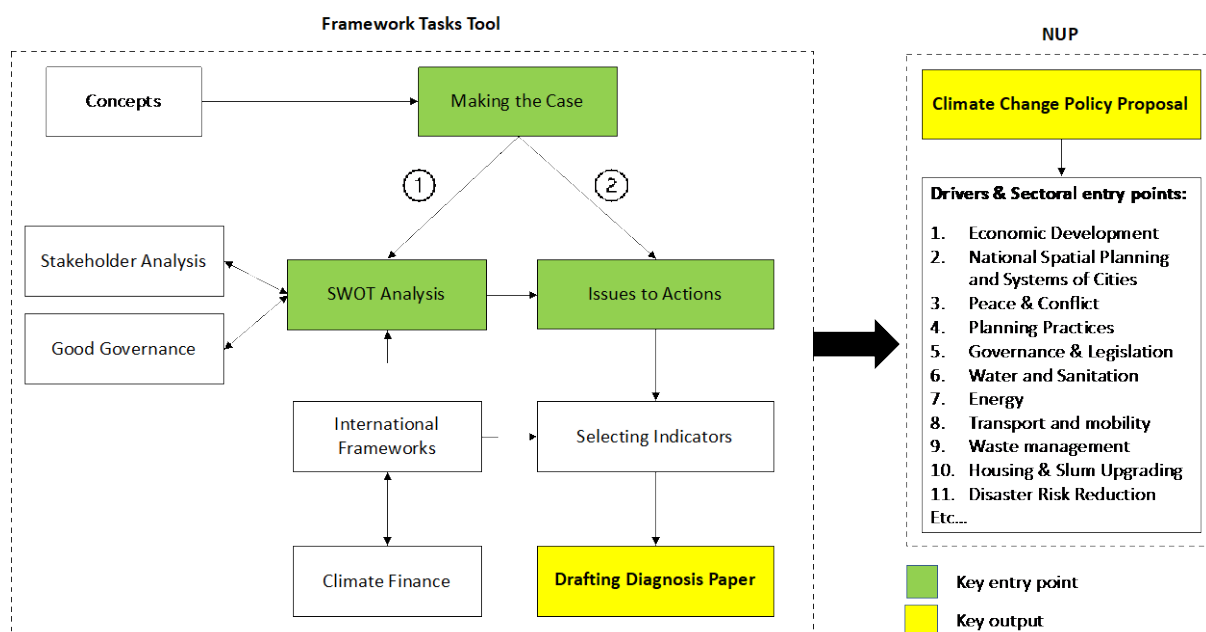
Framework Tasks Tool

Concepts

Making the Case

1

2

Stakeholder Analysis

SWOT Analysis

Issues to Actions

Good Governance

International Frameworks

Selecting Indicators

Climate Finance

Drafting Diagnosis Paper

NUP

Climate Change Policy Proposal

Drivers & Sectoral entry points:

1. Economic Development
2. National Spatial Planning and Systems of Cities
3. Peace & Conflict
4. Planning Practices
5. Governance & Legislation
6. Water and Sanitation
7. Energy
8. Transport and mobility
9. Waste management
10. Housing & Slum Upgrading
11. Disaster Risk Reduction
Etc...

Key entry point

Key output